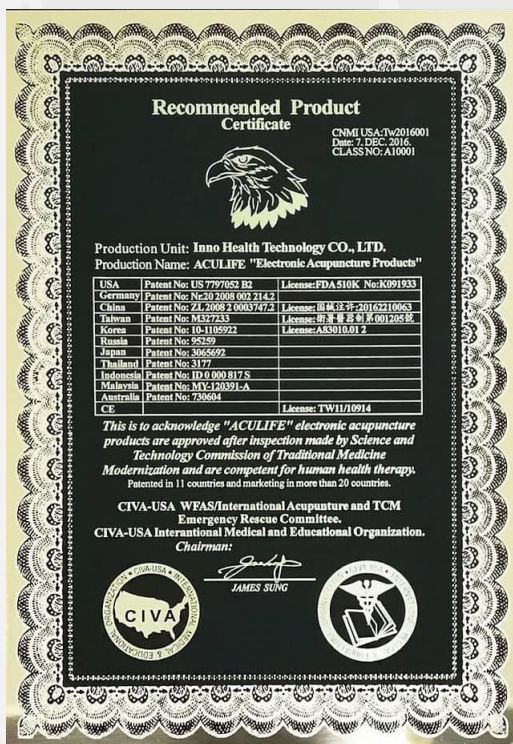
Recommended Product
Certificate

CNMI USA:Tw2016001
Date: 7. DEC. 2016.
CLASS NO: A10001

Production Unit: Inno Health Technology CO., LTD.
Production Name: ACULIFE "Electronic Acupuncture Products"

| USA | Patent No: US 7797052 B2 | License: FDA 510K No: K091933 |
|---|---|---|
| Germany | Patent No: Nr.20 2008 002 214.2 | |
| China | Patent No: ZL 2008 2 0003747.2 | License: 国械注许:20162210063 |
| Taiwan | Patent No: M327233 | License: 衛署醫器制第001205號 |
| Korea | Patent No: 10-1105922 | License: A83010.01 2 |
| Russia | Patent No: 95259 | |
| Japan | Patent No: 3065692 | |
| Thailand | Patent No: 3177 | |
| Indonesia | Patent No: ID 0 000 817 S | |
| Malaysia | Patent No: MY-120391-A | |
| Australia | Patent No: 730604 | |
| CE | | License: TW11/10914 |

This is to acknowledge "ACULIFE" electronic acupuncture products are approved after inspection made by Science and Technology Commission of Traditional Medicine Modernization and are competent for human health therapy.
Patented in 11 countries and marketing in more than 20 countries.

CIVA-USA WFAS/International Acupunture and TCM Emergency Rescue Committee.
CIVA-USA Interantional Medical and Educational Organization.
Chairman:

JAMES SUNG

CIVA-USA · INTERNATIONAL MEDICAL & EDUCATIONAL ORGANIZATION
CIVA

CIVA-USA